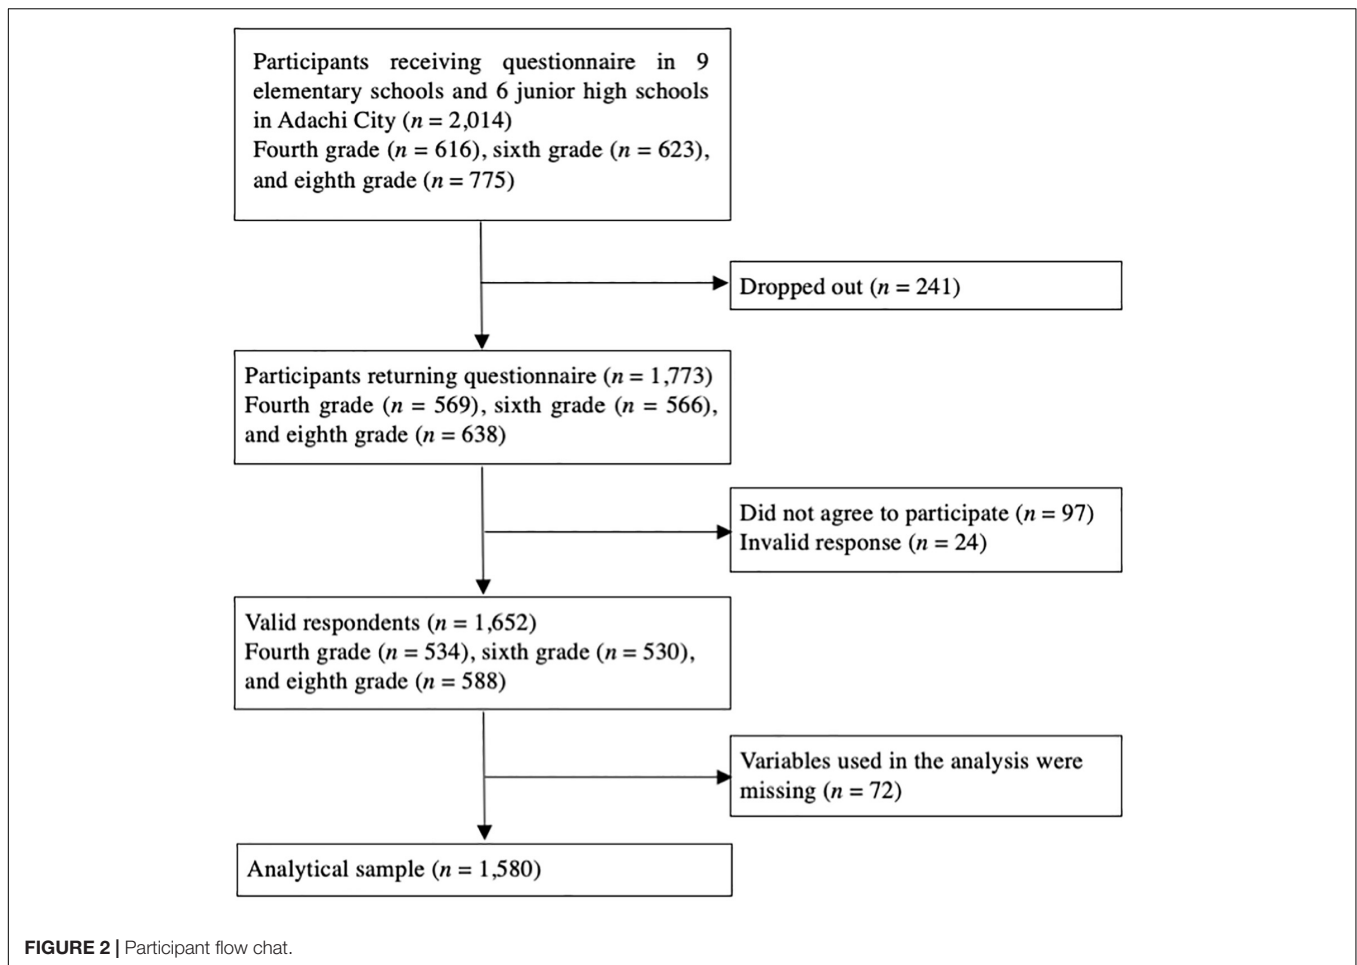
Participants receiving questionnaire in 9 elementary schools and 6 junior high schools in Adachi City ($n$ = 2,014)
Fourth grade ($n$ = 616), sixth grade ($n$ = 623), and eighth grade ($n$ = 775)

Dropped out ($n$ = 241)

Participants returning questionnaire ($n$ = 1,773)
Fourth grade ($n$ = 569), sixth grade ($n$ = 566), and eighth grade ($n$ = 638)

Did not agree to participate ($n$ = 97)
Invalid response ($n$ = 24)

Valid respondents ($n$ = 1,652)
Fourth grade ($n$ = 534), sixth grade ($n$ = 530), and eighth grade ($n$ = 588)

Variables used in the analysis were missing ($n$ = 72)

Analytical sample ($n$ = 1,580)

FIGURE 2 | Participant flow chat.